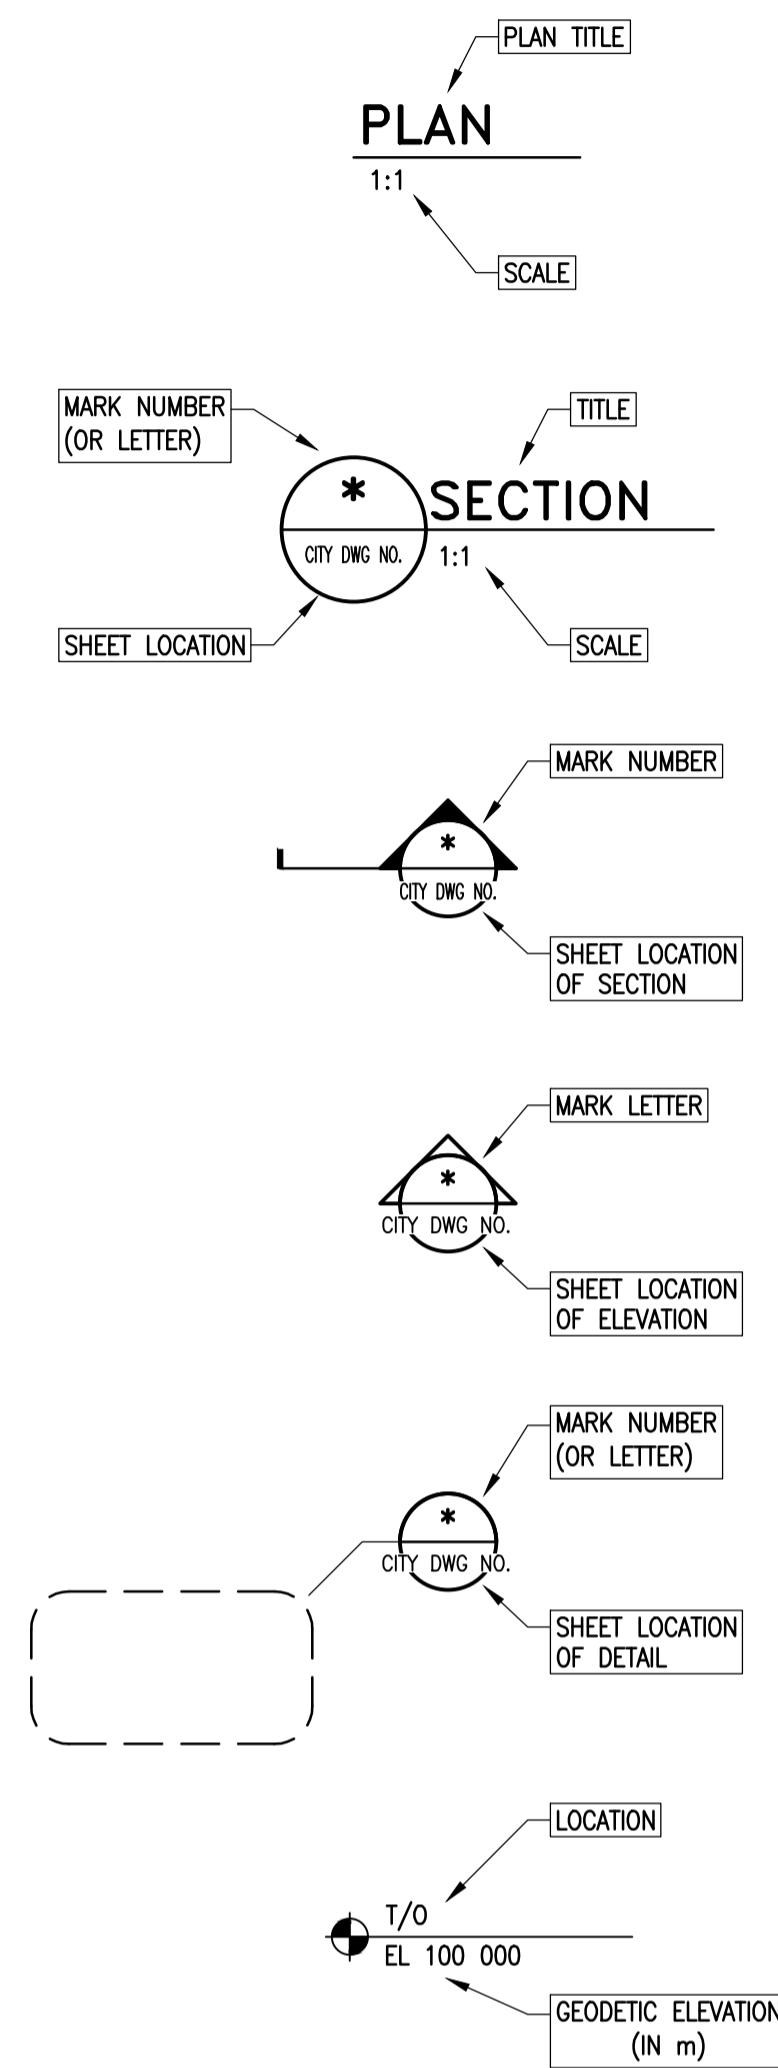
PLAN TITLE

PLAN

1:1

SCALE

MARK NUMBER (OR LETTER)

TITLE

*

SECTION

CITY DWG NO.

1:1

SHEET LOCATION

SCALE

MARK NUMBER

*

CITY DWG NO.

SHEET LOCATION OF SECTION

MARK LETTER

*

CITY DWG NO.

SHEET LOCATION OF ELEVATION

MARK NUMBER (OR LETTER)

*

CITY DWG NO.

SHEET LOCATION OF DETAIL

LOCATION

T/O

EL 100 000

GEODETIC ELEVATION (IN m)